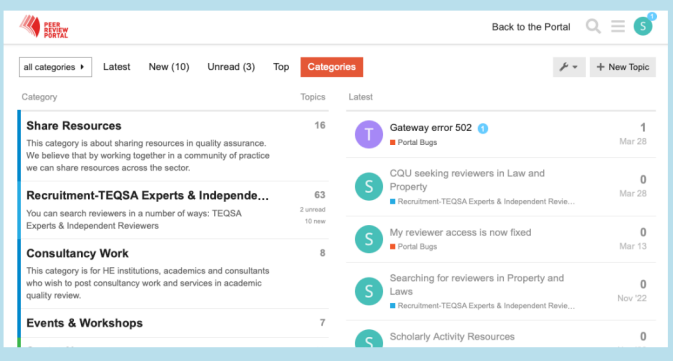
PEER REVIEW PORTAL

Back to the Portal

S

all categories

Latest

New (10)

Unread (3)

Top

Categories

New Topic

| Category | Topics |
|---|---|
| **Share Resources** This category is about sharing resources in quality assurance. We believe that by working together in a community of practice we can share resources across the sector. | 16 |
| **Recruitment-TEQSA Experts & Independen…** You can search reviewers in a number of ways: TEQSA Experts & Independent Reviewers | 63 2 unread 10 new |
| **Consultancy Work** This category is for HE institutions, academics and consultants who wish to post consultancy work and services in academic quality review. | 8 |
| **Events & Workshops** | 7 |

Latest

T Gateway error 502 1
Portal Bugs
1
Mar 28

S CQU seeking reviewers in Law and Property
Recruitment-TEQSA Experts & Independent Revie…
0
Mar 28

S My reviewer access is now fixed
Portal Bugs
0
Mar 13

S Searching for reviewers in Property and Laws
Recruitment-TEQSA Experts & Independent Revie…
0
Nov '22

S Scholarly Activity Resources
0